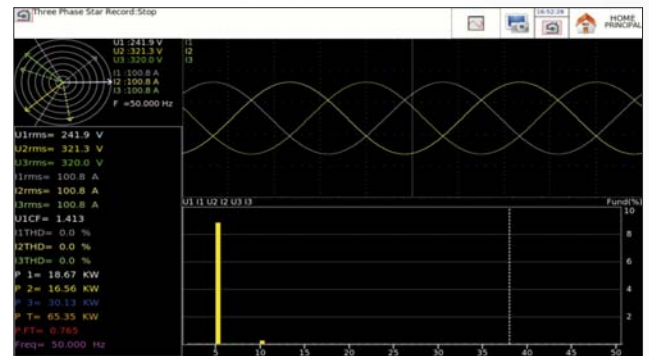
Three Phase Star Record:Stop

16:52:26

HOME PRINCIPAL

U1 :241.9 V
U2 :321.3 V
U3 :320.0 V
I1 :100.8 A
I2 :100.8 A
I3 :100.8 A
F =50.000 Hz

I1
I2
I3

U1rms= 241.9 V
U2rms= 321.3 V
U3rms= 320.0 V
I1rms= 100.8 A
I2rms= 100.8 A
I3rms= 100.8 A
U1CF= 1.413
I1THD= 0.0 %
I2THD= 0.0 %
I3THD= 0.0 %
P 1= 18.67 KW
P 2= 16.56 KW
P 3= 30.13 KW
P T= 65.35 KW
P FT= 0.765
Freq= 50.000 Hz

U1 I1 U2 I2 U3 I3

Fund(%)

10
8
6
4
2

5 10 15 20 25 30 35 40 45 50